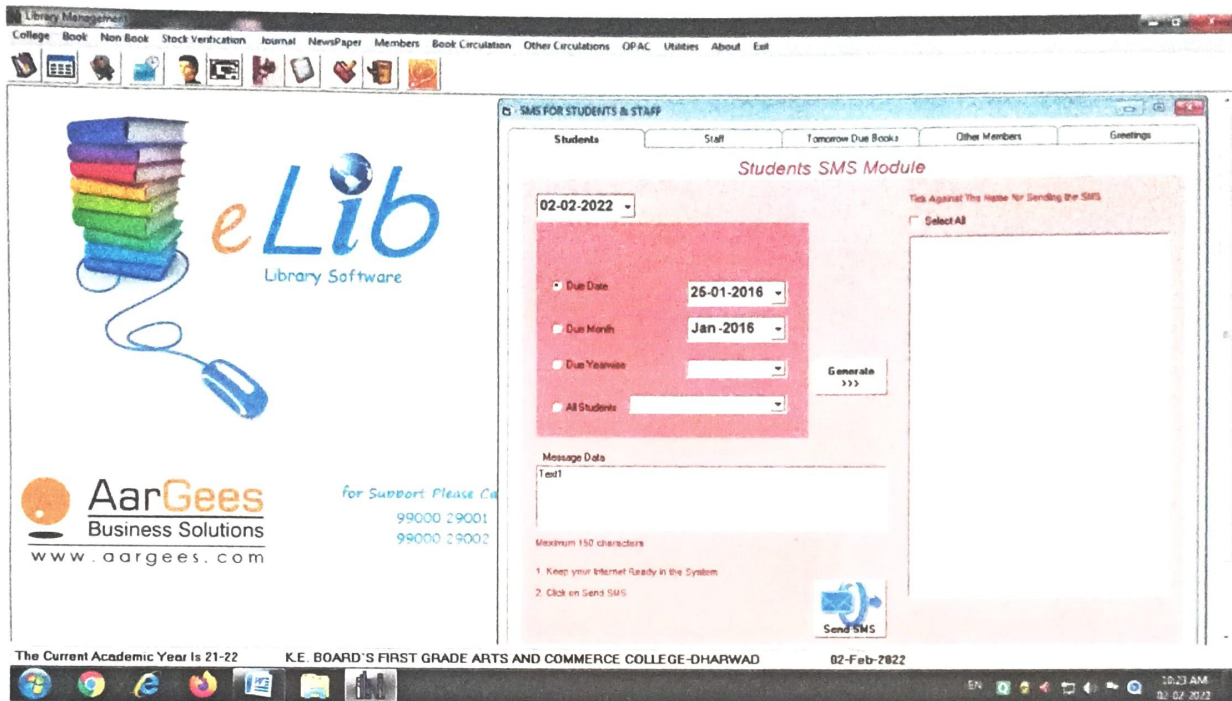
Library Management

College Book Non Book Stock Verification Journal NewsPaper Members Book Circulation Other Circulations OPAC Utilities About Exit

eLib
Library Software

AarGees
Business Solutions
www.aargees.com

for Support Please Ca
99000 29001
99000 29002

SMS FOR STUDENTS & STAFF

Students | Staff | Tomorrow Due Books | Other Members | Greetings

Students SMS Module

02-02-2022

Due Date 25-01-2016
Due Month Jan-2016
Due Yearwise
All Students

Generate >>>

Tick Against The Name for Sending the SMS
Select All

Message Data
Text1

Maximum 150 characters

1. Keep your Internet Ready in the System
2. Click on Send SMS

Send SMS

The Current Academic Year Is 21-22 K.E. BOARD'S FIRST GRADE ARTS AND COMMERCE COLLEGE-DHARWAD 02-Feb-2022

EN 10:23 AM 02-02-2022